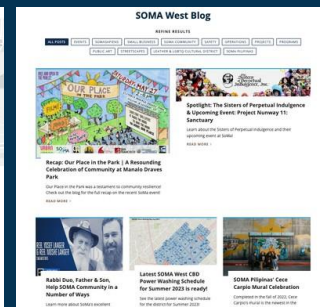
SOMA West Blog

REFINE RESULTS

ALL POSTS | EVENTS | SOMANATIONS | SMALL BUSINESS | SOMA COMMUNITY | SAFETY | OPERATIONS | PROJECTS | PROGRAMS | PUBLIC ART | STREETSCAPES | LEATHER & LGBTQ CULTURAL DISTRICT | SOMA PILIPINAS

OUR PLACE IN THE PARK

Recap: Our Place in the Park | A Resounding Celebration of Community at Manalo Draves Park

Our Place in the Park was a testament to community resilience! Check out the blog for the full recap on the recent SoMa event!

READ MORE →

the Sisters of Perpetual Indulgence Inc.

Spotlight: The Sisters of Perpetual Indulgence & Upcoming Event: Project Nunway 11: Sanctuary

Learn about the Sisters of Perpetual Indulgence and their upcoming event at SOMA!

READ MORE →

Rabbi Dus, Father & Son, Help SOMA Community in a Number of Ways

Learn more about SoMa's excellent

Latest SOMA West CBD Power Washing Schedule for Summer 2023 is ready!

See the latest power washing schedule for the district for summer 2023!

SOMA Pilipinas' Cece Carpio Mural Celebration

Completed in the fall of 2022, Cece Carpio's Mural is the newest in the